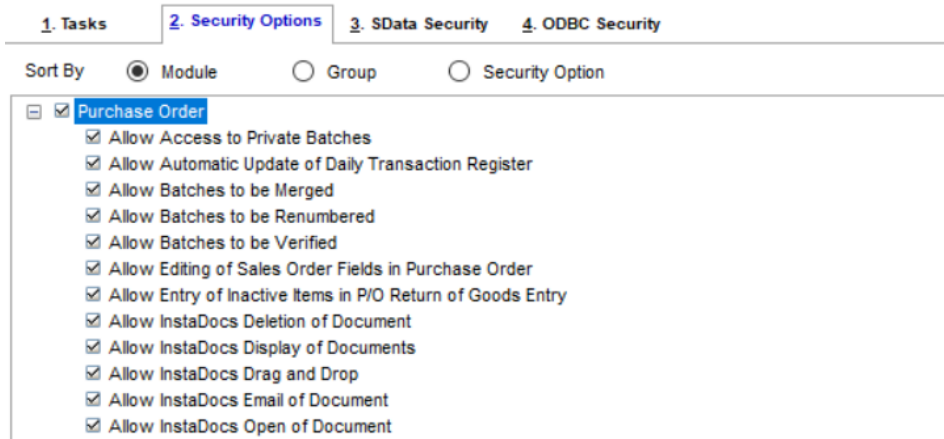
1. Tasks
2. Security Options
3. SData Security
4. ODBC Security

Sort By
Module
Group
Security Option

Purchase Order
Allow Access to Private Batches
Allow Automatic Update of Daily Transaction Register
Allow Batches to be Merged
Allow Batches to be Renumbered
Allow Batches to be Verified
Allow Editing of Sales Order Fields in Purchase Order
Allow Entry of Inactive Items in P/O Return of Goods Entry
Allow InstaDocs Deletion of Document
Allow InstaDocs Display of Documents
Allow InstaDocs Drag and Drop
Allow InstaDocs Email of Document
Allow InstaDocs Open of Document